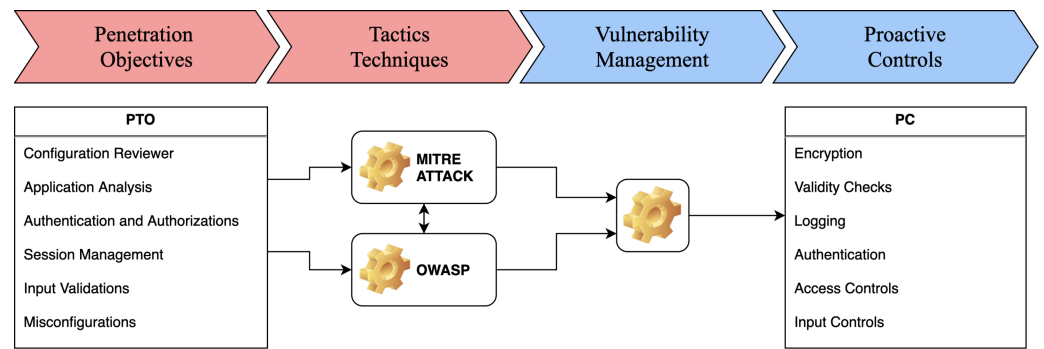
Penetration Objectives

Tactics Techniques

Vulnerability Management

Proactive Controls

| PTO |
|---|
| Configuration Reviewer |
| Application Analysis |
| Authentication and Authorizations |
| Session Management |
| Input Validations |
| Misconfigurations |

MITRE ATTACK

OWASP

| PC |
|---|
| Encryption |
| Validity Checks |
| Logging |
| Authentication |
| Access Controls |
| Input Controls |